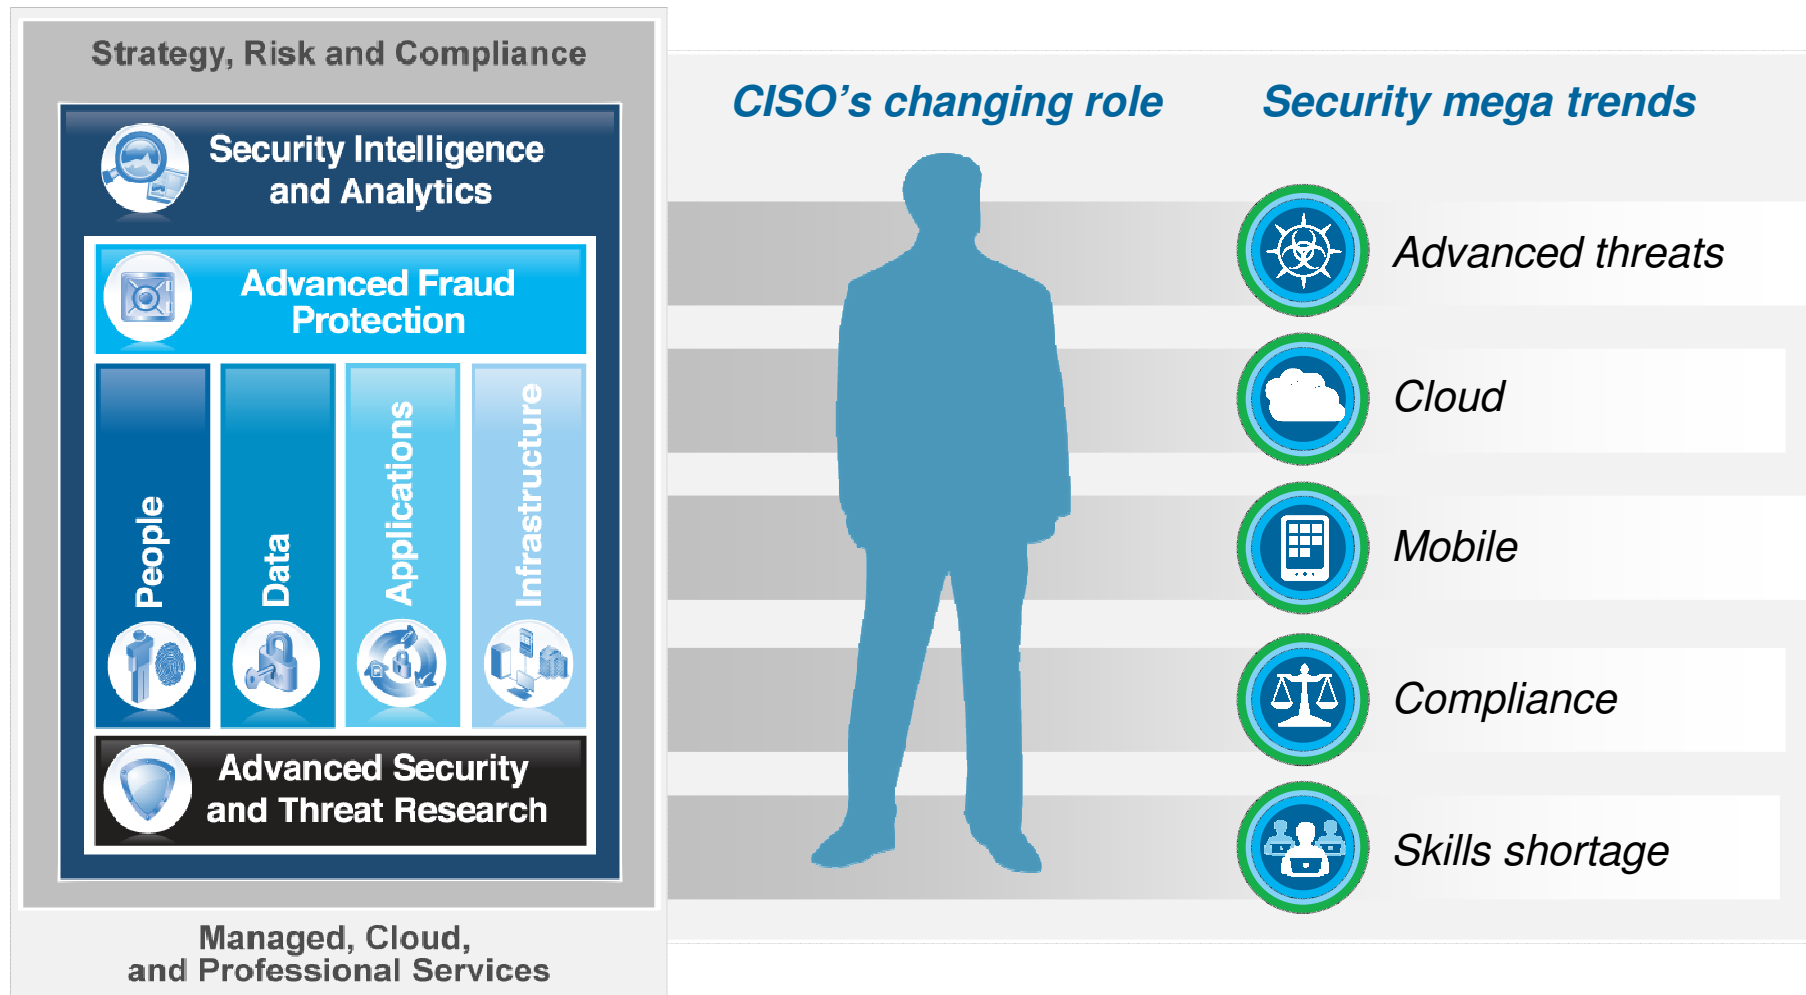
Strategy, Risk and Compliance

Security Intelligence and Analytics

Advanced Fraud Protection

People

Data

Applications

Infrastructure

Advanced Security and Threat Research

Managed, Cloud, and Professional Services

CISO's changing role

Security mega trends

Advanced threats

Cloud

Mobile

Compliance

Skills shortage